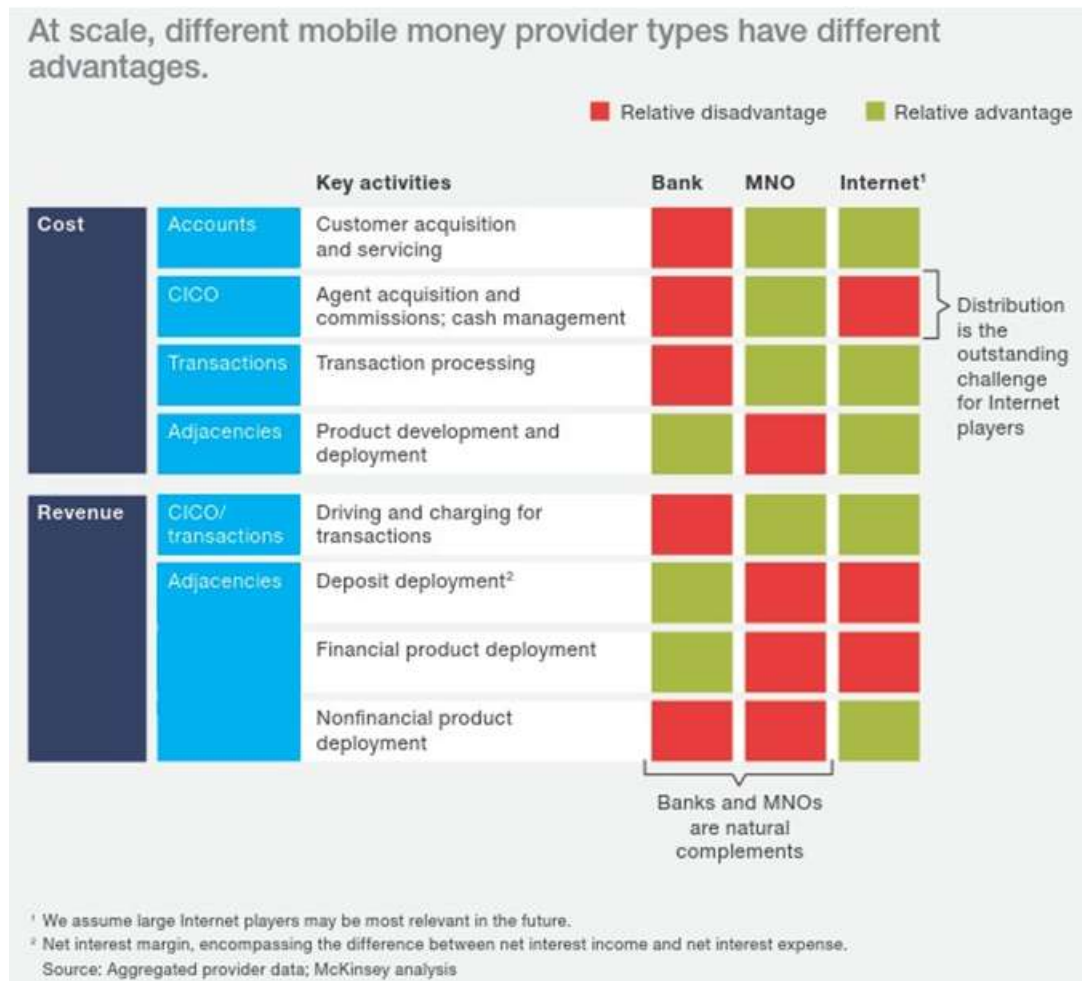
At scale, different mobile money provider types have different advantages.

Relative disadvantage Relative advantage

| | | Key activities | Bank | MNO | Internet¹ |
|---|---|---|---|---|---|
| Cost | Accounts | Customer acquisition and servicing | | | |
| | CICO | Agent acquisition and commissions; cash management | | | |
| | Transactions | Transaction processing | | | |
| | Adjacencies | Product development and deployment | | | |
| Revenue | CICO/ transactions | Driving and charging for transactions | | | |
| | Adjacencies | Deposit deployment² | | | |
| | | Financial product deployment | | | |
| | | Nonfinancial product deployment | | | |

Distribution is the outstanding challenge for Internet players

Banks and MNOs are natural complements

¹ We assume large Internet players may be most relevant in the future.
² Net interest margin, encompassing the difference between net interest income and net interest expense.
Source: Aggregated provider data; McKinsey analysis